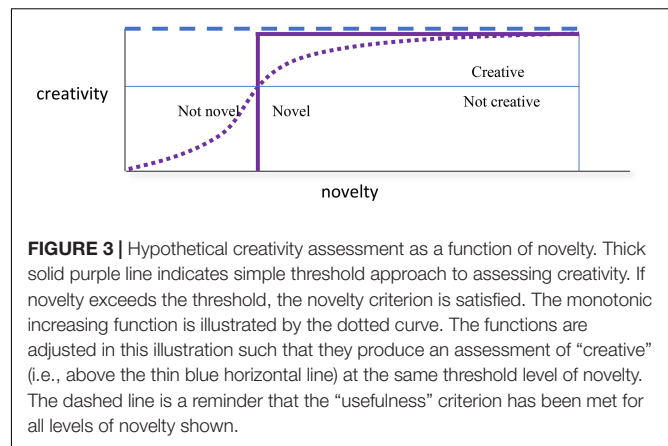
creativity

Not novel

Novel

Creative

Not creative

novelty

**FIGURE 3 |** Hypothetical creativity assessment as a function of novelty. Thick solid purple line indicates simple threshold approach to assessing creativity. If novelty exceeds the threshold, the novelty criterion is satisfied. The monotonic increasing function is illustrated by the dotted curve. The functions are adjusted in this illustration such that they produce an assessment of "creative" (i.e., above the thin blue horizontal line) at the same threshold level of novelty. The dashed line is a reminder that the "usefulness" criterion has been met for all levels of novelty shown.